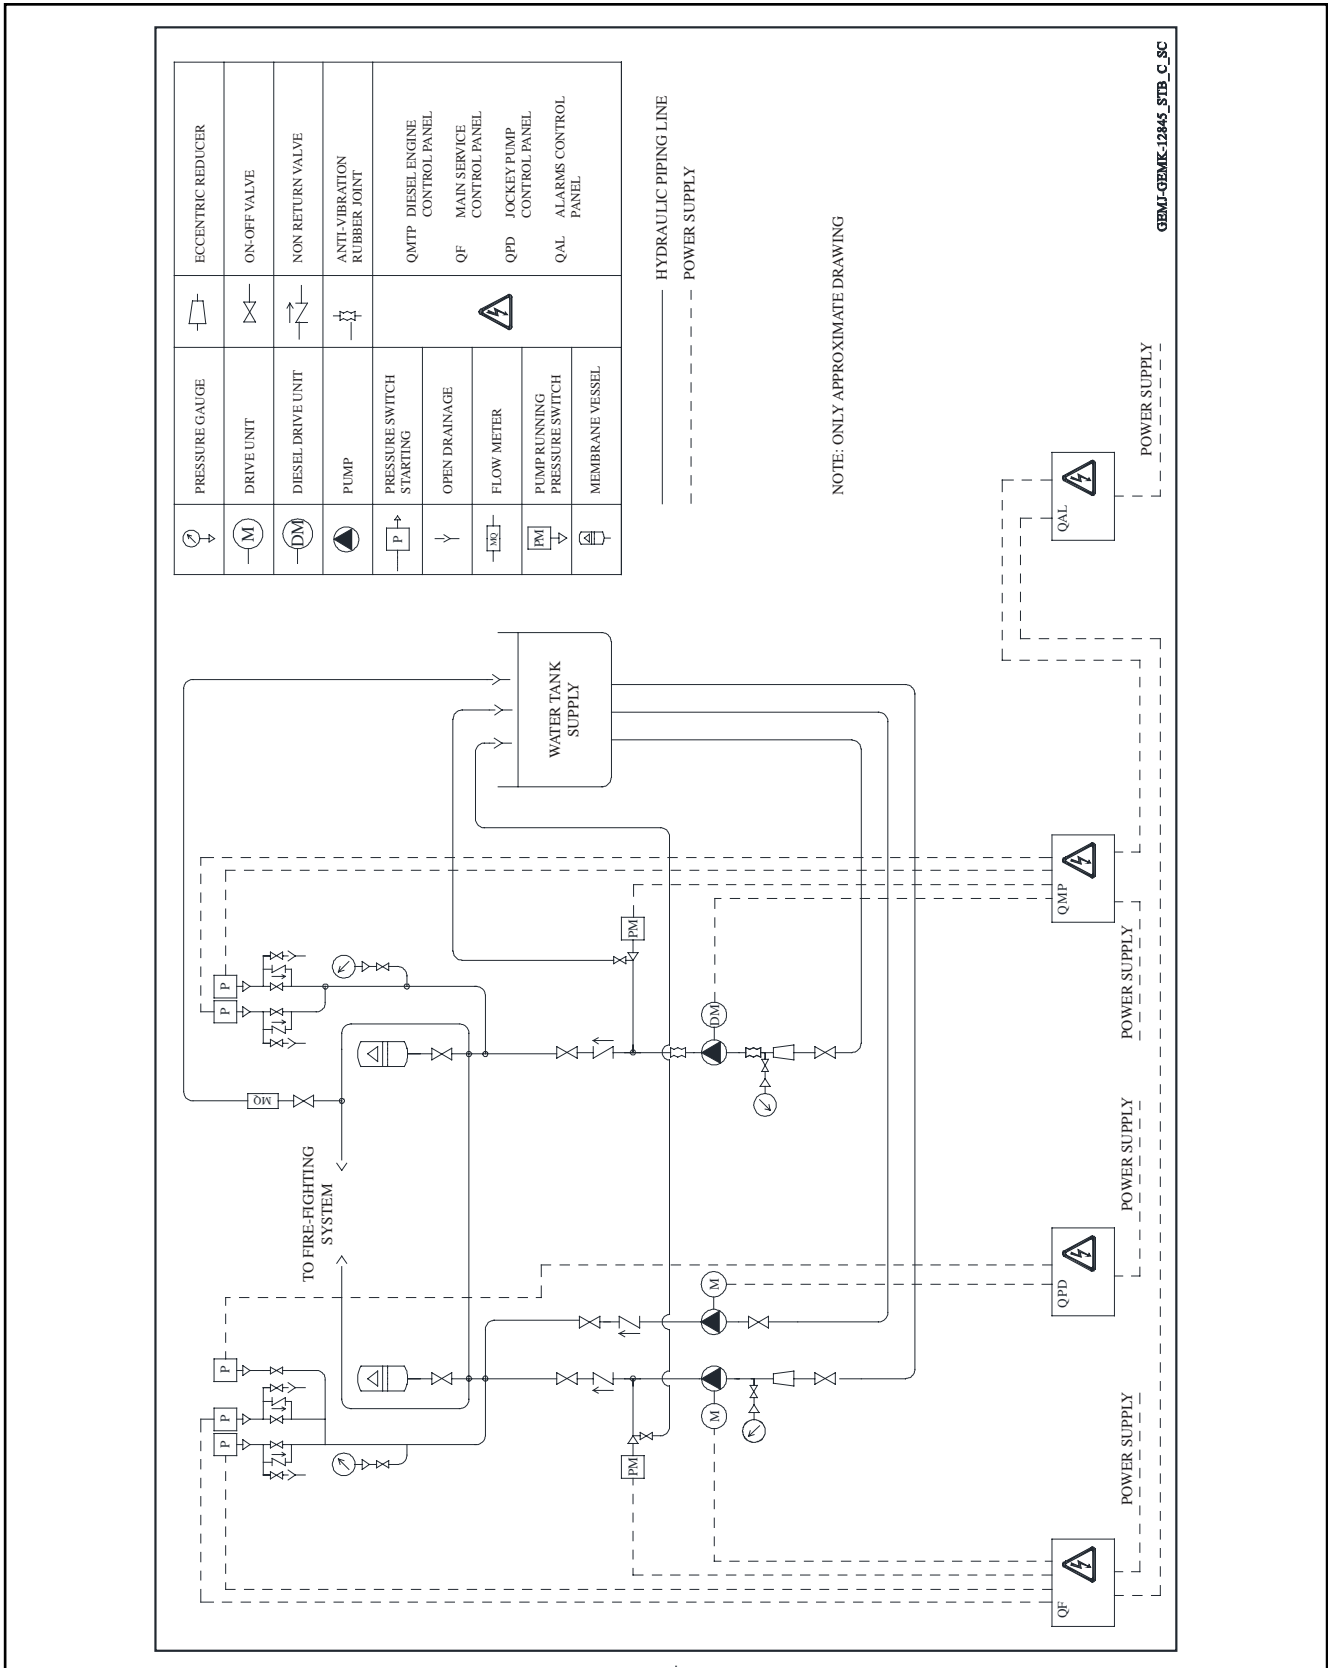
| | PRESSURE GAUGE | | ECCENTRIC REDUCER |
|---|---|---|---|
| M | DRIVE UNIT | | ON-OFF VALVE |
| DM | DIESEL DRIVE UNIT | | NON RETURN VALVE |
| | PUMP | | ANTI-VIBRATION RUBBER JOINT |
| P | PRESSURE SWITCH STARTING | | QMTP DIESEL ENGINE CONTROL PANEL<br>QF MAIN SERVICE CONTROL PANEL<br>QPD JOCKEY PUMP CONTROL PANEL<br>QAL ALARMS CONTROL PANEL |
| | OPEN DRAINAGE | | |
| MQ | FLOW METER | | |
| PM | PUMP RUNNING PRESSURE SWITCH | | |
| | MEMBRANE VESSEL | | |

HYDRAULIC PIPING LINE
POWER SUPPLY

NOTE: ONLY APPROXIMATE DRAWING

GEMJ-GEMK-12845_STB_C_SC

WATER TANK SUPPLY

TO FIRE-FIGHTING SYSTEM

MQ

P P

P P P

PM

PM

DM

M

M

QF

QPD

QMP

QAL

POWER SUPPLY

POWER SUPPLY

POWER SUPPLY

POWER SUPPLY